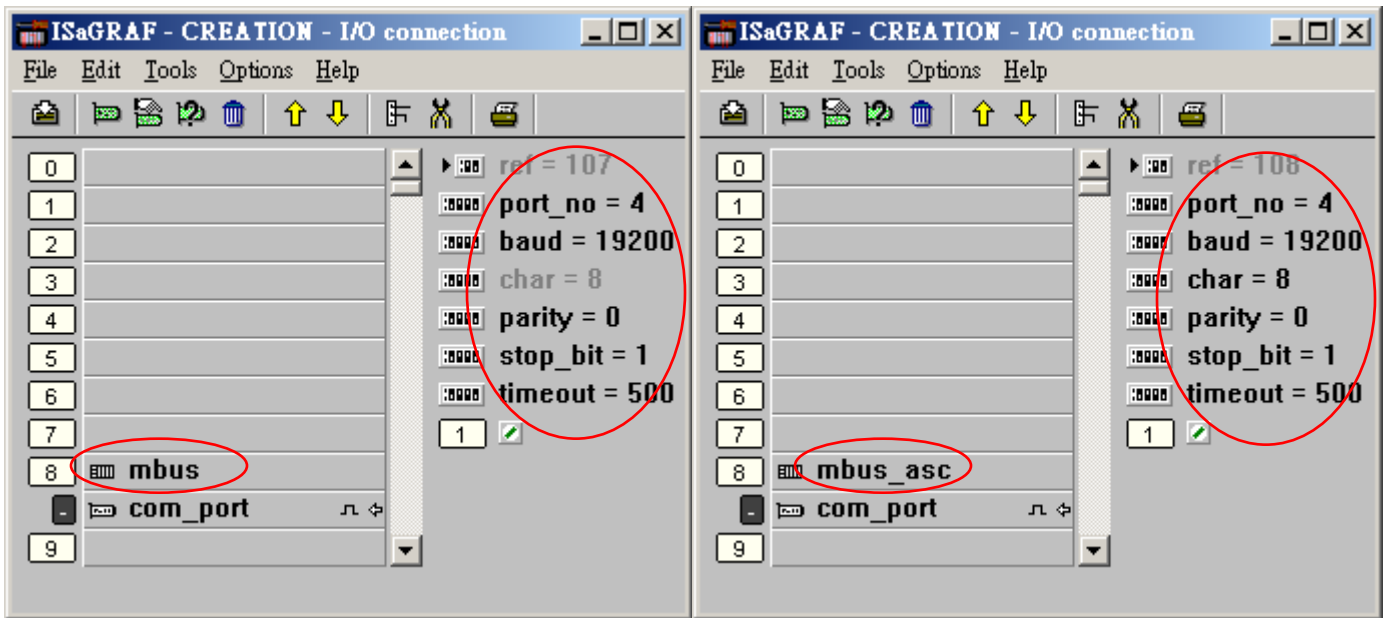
ISaGRAF - CREATION - I/O connection

File Edit Tools Options Help

0
1
2
3
4
5
6
7
8 mbus
- com_port
9

ref = 107
port_no = 4
baud = 19200
char = 8
parity = 0
stop_bit = 1
timeout = 500
1

ISaGRAF - CREATION - I/O connection

File Edit Tools Options Help

0
1
2
3
4
5
6
7
8 mbus_asc
- com_port
9

ref = 108
port_no = 4
baud = 19200
char = 8
parity = 0
stop_bit = 1
timeout = 500
1